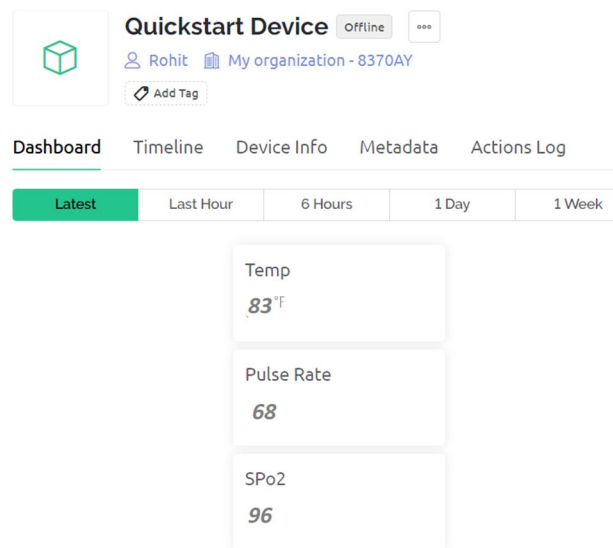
Quickstart Device Offline

Rohit My organization - 8370AY

Add Tag

Dashboard Timeline Device Info Metadata Actions Log

| Latest | Last Hour | 6 Hours | 1 Day | 1 Week |
|---|---|---|---|---|

Temp
83°F

Pulse Rate
68

SPo2
96